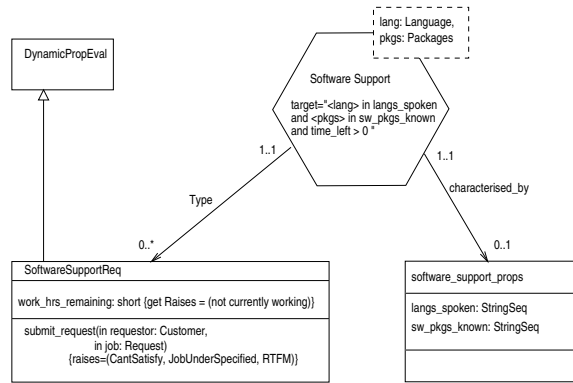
lang: Language,
pkgs: Packages

DynamicPropEval

Software Support

target="<lang> in langs_spoken and <pkgs> in sw_pkgs_known and time_left > 0 "

1..1

1..1

Type

characterised_by

0..*

0..1

SoftwareSupportReq

work_hrs_remaining: short {get Raises = (not currently working)}

submit_request(in requestor: Customer, in job: Request) {raises=(CantSatisfy, JobUnderSpecified, RTFM)}

software_support_props

langs_spoken: StringSeq
sw_pkgs_known: StringSeq